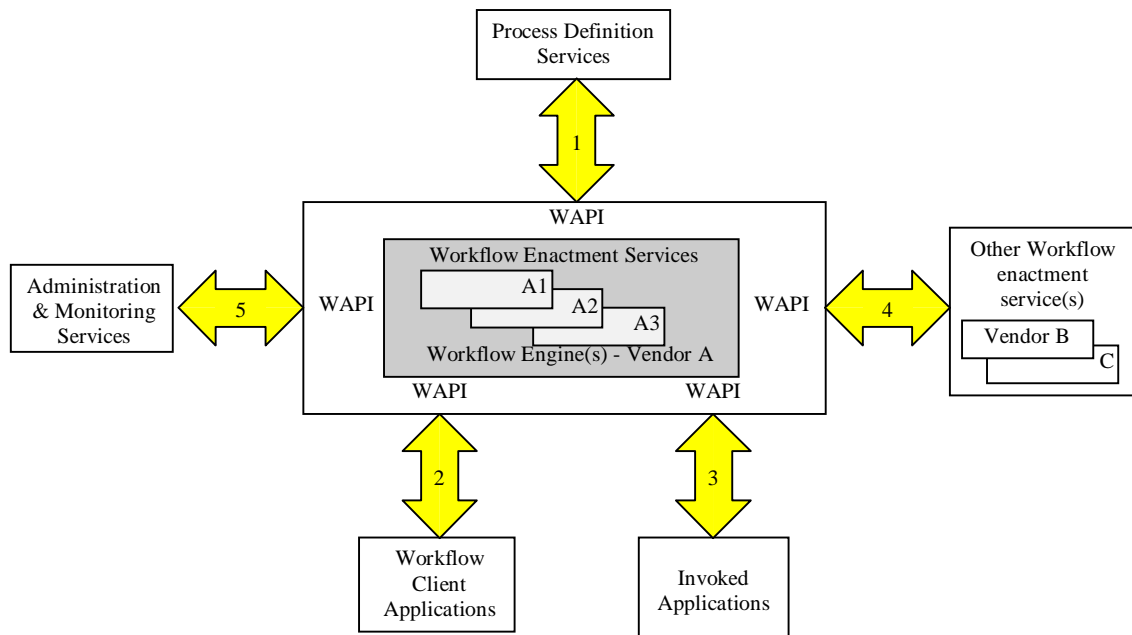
Process Definition Services

1

WAPI

Workflow Enactment Services

A1

A2

A3

Workflow Engine(s) - Vendor A

Administration & Monitoring Services

5

WAPI

WAPI

4

Other Workflow enactment service(s)

Vendor B

C

WAPI

WAPI

2

3

Workflow Client Applications

Invoked Applications